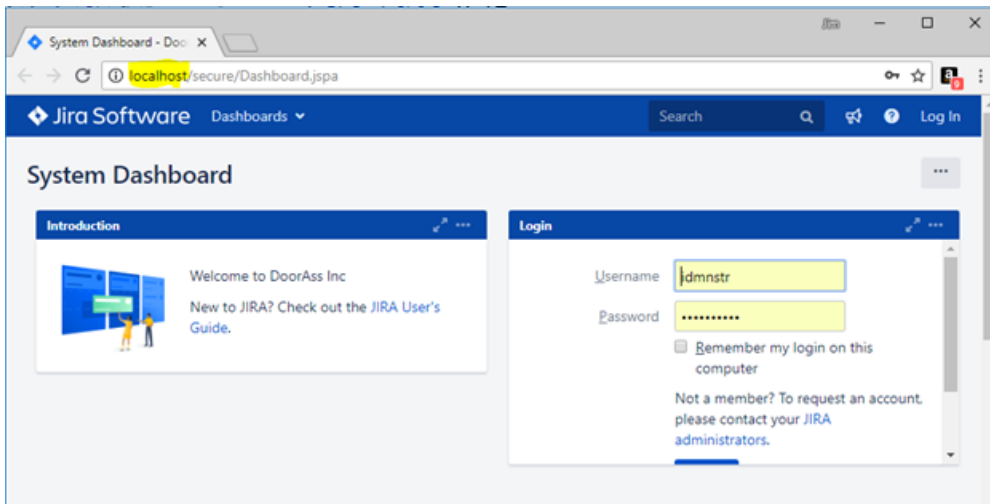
System Dashboard - Door ×

Jira

localhost/secure/Dashboard.jspa

Jira Software Dashboards Search Log In

System Dashboard

Introduction

Welcome to DoorAss Inc

New to JIRA? Check out the JIRA User's Guide.

Login

Username idmnstr

Password ••••••••••

Remember my login on this computer

Not a member? To request an account, please contact your JIRA administrators.